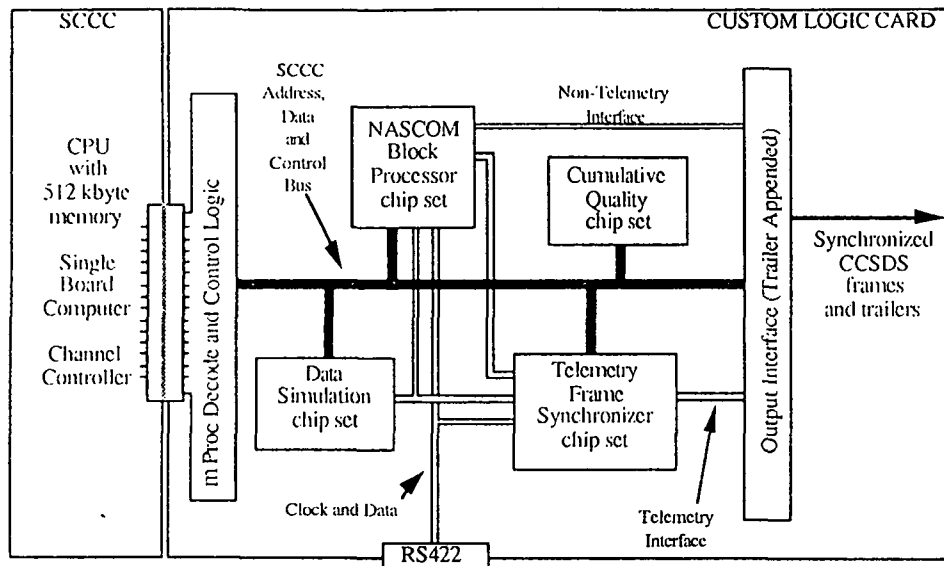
SCCC

CUSTOM LOGIC CARD

CPU with 512 kbyte memory

Single Board Computer

Channel Controller

m Proc Decode and Control Logic

SCCC Address, Data and Control Bus

NASCOM Block Processor chip set

Non-Telemetry Interface

Cumulative Quality chip set

Output Interface (Trailer Appended)

Synchronized CCSDS frames and trailers

Data Simulation chip set

Telemetry Frame Synchronizer chip set

Clock and Data

Telemetry Interface

RS422